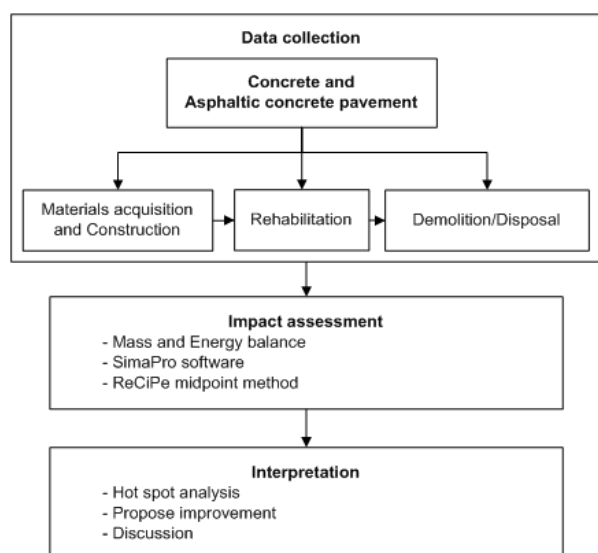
Data collection

Concrete and Asphaltic concrete pavement

Materials acquisition and Construction

Rehabilitation

Demolition/Disposal

Impact assessment
- Mass and Energy balance
- SimaPro software
- ReCiPe midpoint method

Interpretation
- Hot spot analysis
- Propose improvement
- Discussion